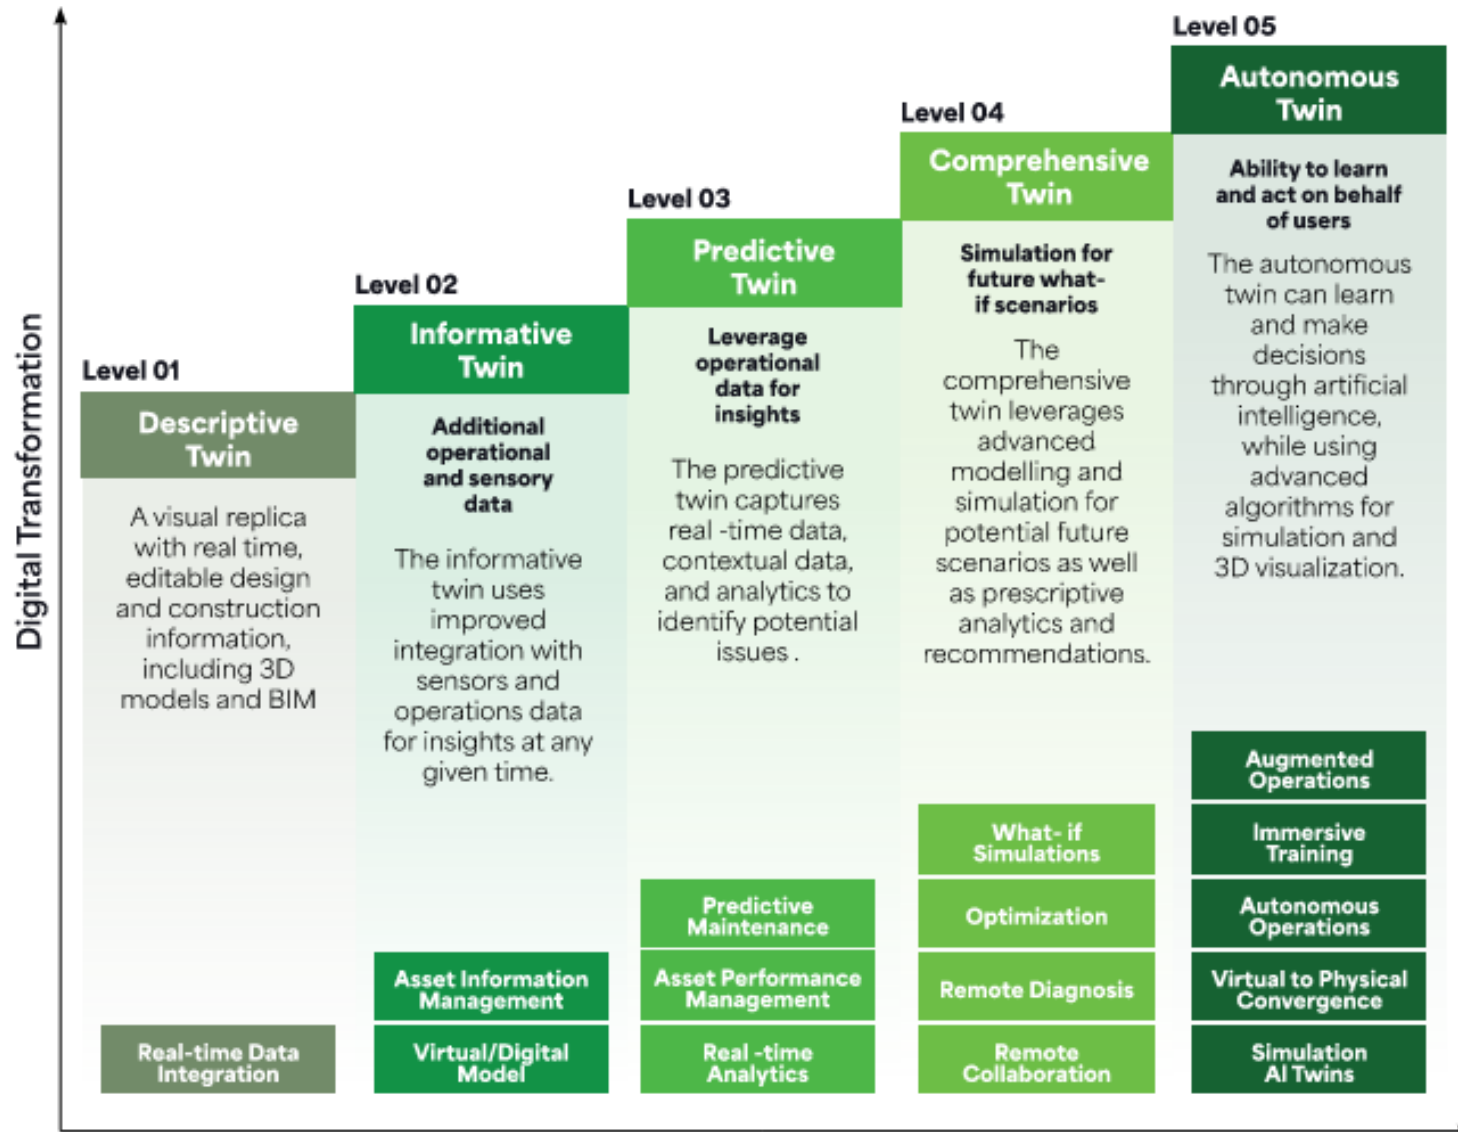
Digital Transformation

Level 01

Descriptive Twin

A visual replica with real time, editable design and construction information, including 3D models and BIM

Real-time Data Integration

Level 02

Informative Twin

Additional operational and sensory data

The informative twin uses improved integration with sensors and operations data for insights at any given time.

Asset Information Management

Virtual/Digital Model

Level 03

Predictive Twin

Leverage operational data for insights

The predictive twin captures real -time data, contextual data, and analytics to identify potential issues .

Predictive Maintenance

Asset Performance Management

Real -time Analytics

Level 04

Comprehensive Twin

Simulation for future what-if scenarios

The comprehensive twin leverages advanced modelling and simulation for potential future scenarios as well as prescriptive analytics and recommendations.

What- if Simulations

Optimization

Remote Diagnosis

Remote Collaboration

Level 05

Autonomous Twin

Ability to learn and act on behalf of users

The autonomous twin can learn and make decisions through artificial intelligence, while using advanced algorithms for simulation and 3D visualization.

Augmented Operations

Immersive Training

Autonomous Operations

Virtual to Physical Convergence

Simulation AI Twins